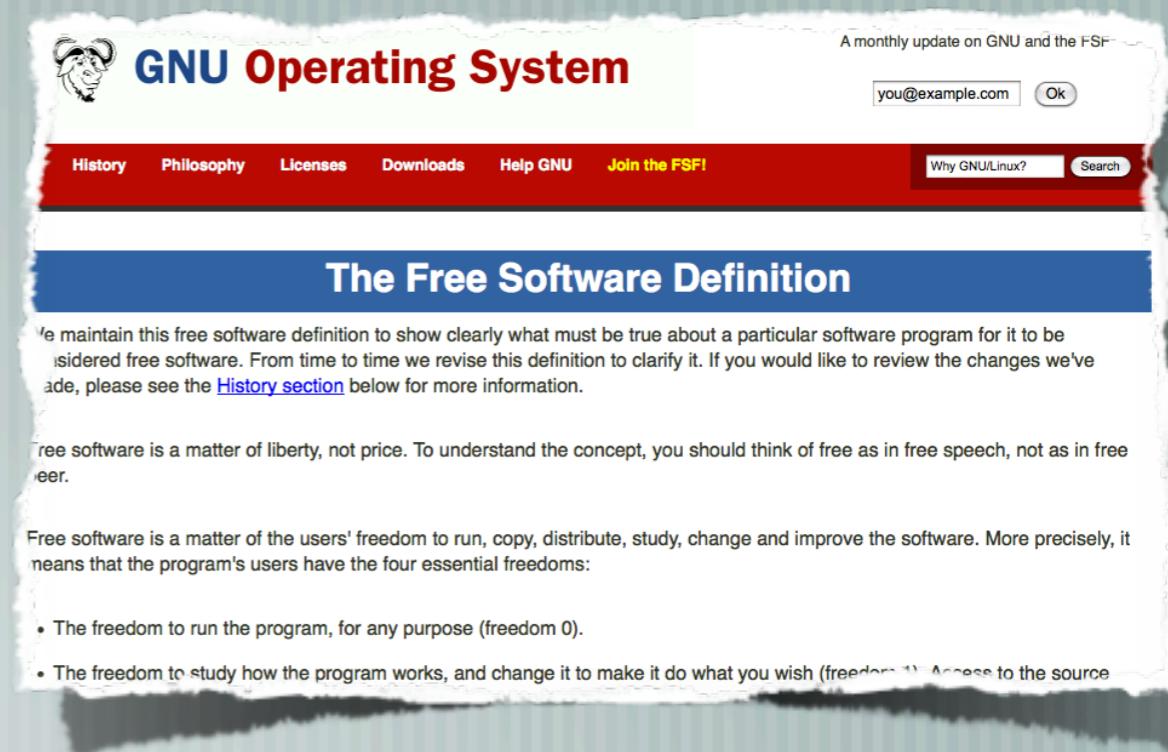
GNU Operating System

A monthly update on GNU and the FSF

you@example.com Ok

History Philosophy Licenses Downloads Help GNU Join the FSF!

Why GNU/Linux? Search

The Free Software Definition

'e maintain this free software definition to show clearly what must be true about a particular software program for it to be nsidered free software. From time to time we revise this definition to clarify it. If you would like to review the changes we've ade, please see the History section below for more information.

'ree software is a matter of liberty, not price. To understand the concept, you should think of free as in free speech, not as in free eer.

Free software is a matter of the users' freedom to run, copy, distribute, study, change and improve the software. More precisely, it neans that the program's users have the four essential freedoms:

• The freedom to run the program, for any purpose (freedom 0).

• The freedom to study how the program works, and change it to make it do what you wish (freed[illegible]. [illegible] to the source